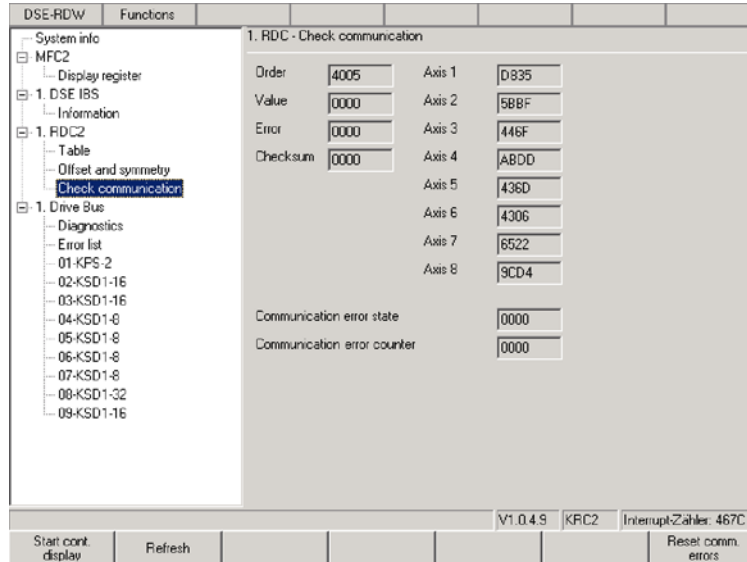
DSE-RDW | Functions

System info
MFC2
Display register
1. DSE IBS
Information
1. RDC2
Table
Offset and symmetry
Check communication
1. Drive Bus
Diagnostics
Error list
01-KPS-2
02-KSD1-16
03-KSD1-16
04-KSD1-8
05-KSD1-8
06-KSD1-8
07-KSD1-8
08-KSD1-32
09-KSD1-16

1. RDC - Check communication

| | | | |
|---|---|---|---|
| Order | 4005 | Axis 1 | D835 |
| Value | 0000 | Axis 2 | 5BBF |
| Error | 0000 | Axis 3 | 446F |
| Checksum | 0000 | Axis 4 | ABDD |
| | | Axis 5 | 436D |
| | | Axis 6 | 4306 |
| | | Axis 7 | 6522 |
| | | Axis 8 | 9CD4 |

Communication error state 0000
Communication error counter 0000

V1.0.4.9 KRC2 Interrupt-Zähler: 467C

Start cont. display | Refresh | Reset comm. errors